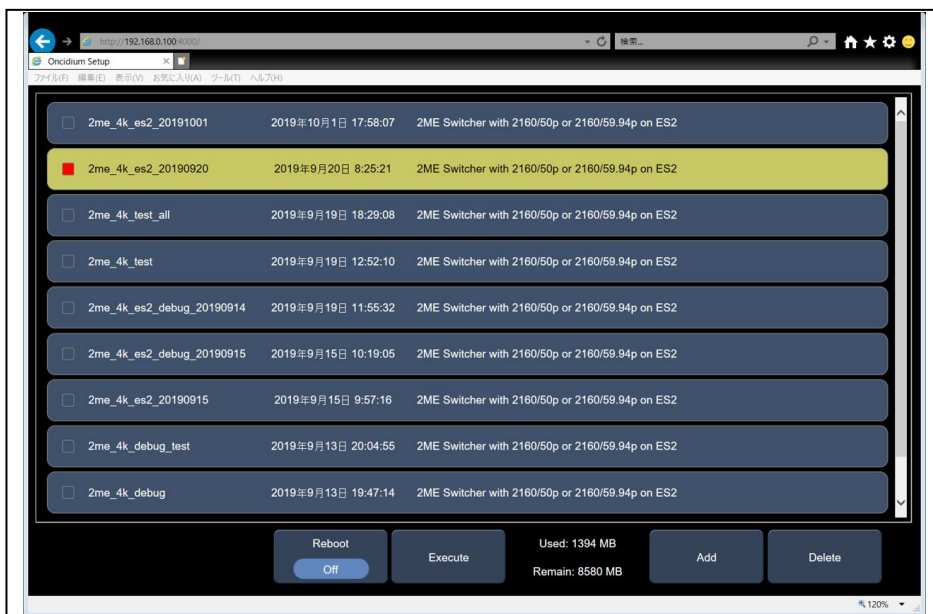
http://192.168.0.100:4000/
検索...
Oncidium Setup
ファイル(F) 編集(E) 表示(V) お気に入り(A) ツール(T) ヘルプ(H)

| | | |
|---|---|---|
| 2me_4k_es2_20191001 | 2019年10月1日 17:58:07 | 2ME Switcher with 2160/50p or 2160/59.94p on ES2 |
| 2me_4k_es2_20190920 | 2019年9月20日 8:25:21 | 2ME Switcher with 2160/50p or 2160/59.94p on ES2 |
| 2me_4k_test_all | 2019年9月19日 18:29:08 | 2ME Switcher with 2160/50p or 2160/59.94p on ES2 |
| 2me_4k_test | 2019年9月19日 12:52:10 | 2ME Switcher with 2160/50p or 2160/59.94p on ES2 |
| 2me_4k_es2_debug_20190914 | 2019年9月19日 11:55:32 | 2ME Switcher with 2160/50p or 2160/59.94p on ES2 |
| 2me_4k_es2_debug_20190915 | 2019年9月15日 10:19:05 | 2ME Switcher with 2160/50p or 2160/59.94p on ES2 |
| 2me_4k_es2_20190915 | 2019年9月15日 9:57:16 | 2ME Switcher with 2160/50p or 2160/59.94p on ES2 |
| 2me_4k_debug_test | 2019年9月13日 20:04:55 | 2ME Switcher with 2160/50p or 2160/59.94p on ES2 |
| 2me_4k_debug | 2019年9月13日 19:47:14 | 2ME Switcher with 2160/50p or 2160/59.94p on ES2 |

Reboot
Off
Execute
Used: 1394 MB
Remain: 8580 MB
Add
Delete
120%